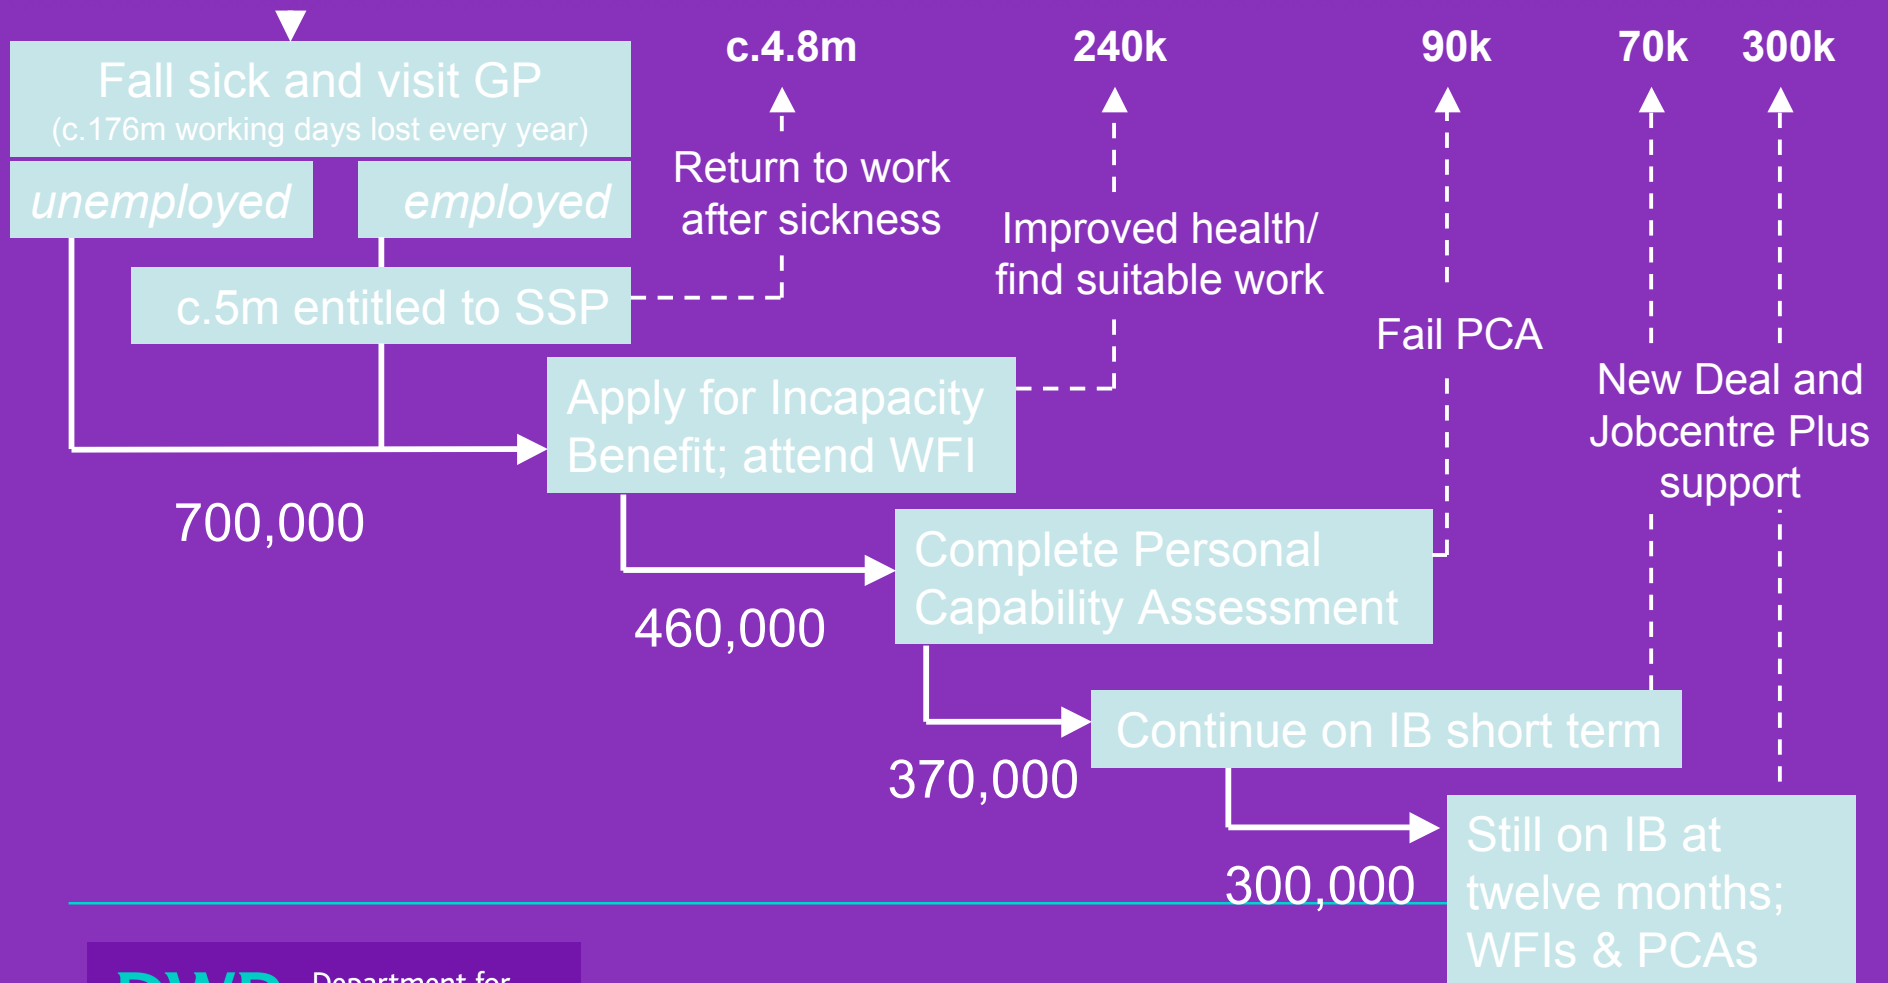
Fall sick and visit GP
(c.176m working days lost every year)

unemployed

employed

c.5m entitled to SSP

c.4.8m

Return to work after sickness

240k

Improved health/ find suitable work

90k

Fail PCA

70k

300k

New Deal and Jobcentre Plus support

Apply for Incapacity Benefit; attend WFI

700,000

Complete Personal Capability Assessment

460,000

Continue on IB short term

370,000

Still on IB at twelve months; WFIs & PCAs

300,000

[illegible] Department for